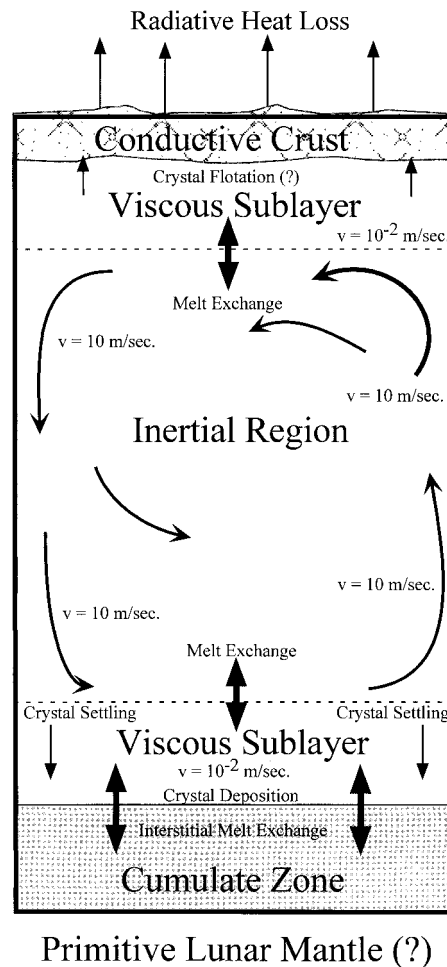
Radiative Heat Loss

Conductive Crust

Crystal Flotation (?)

Viscous Sublayer

$v = 10^{-2}$ m/sec.

Melt Exchange

v = 10 m/sec.

v = 10 m/sec.

Inertial Region

v = 10 m/sec.

v = 10 m/sec.

Melt Exchange

Crystal Settling

Crystal Settling

Viscous Sublayer

$v = 10^{-2}$ m/sec.

Crystal Deposition

Interstitial Melt Exchange

Cumulate Zone

Primitive Lunar Mantle (?)